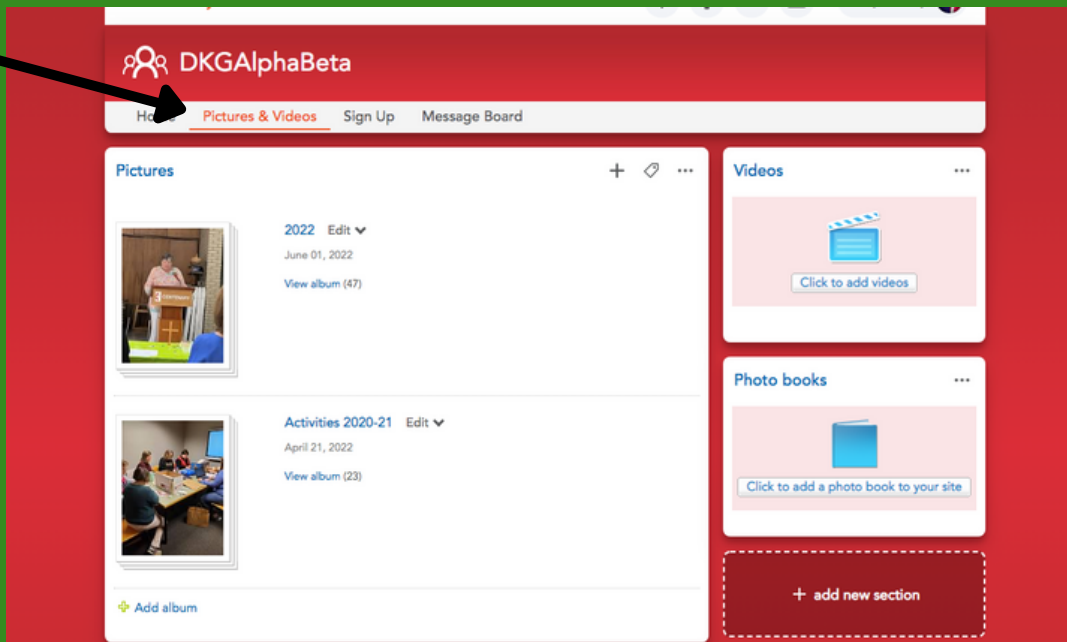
DKGAlphaBeta

Ho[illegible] Pictures & Videos Sign Up Message Board

Pictures

2022 Edit
June 01, 2022
View album (47)

Activities 2020-21 Edit
April 21, 2022
View album (23)

Add album

Videos
Click to add videos

Photo books
Click to add a photo book to your site

+ add new section